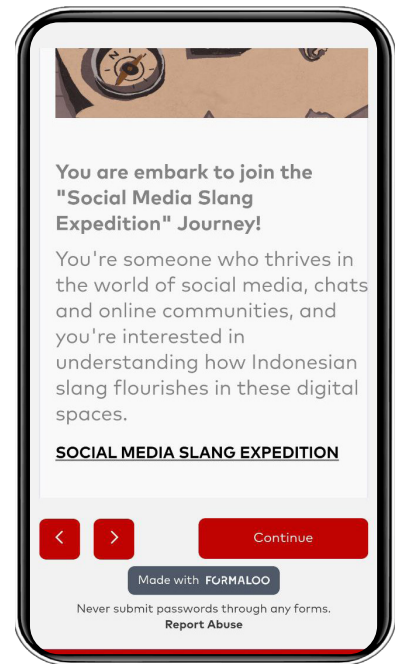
You are embark to join the "Social Media Slang Expedition" Journey!

You're someone who thrives in the world of social media, chats and online communities, and you're interested in understanding how Indonesian slang flourishes in these digital spaces.

SOCIAL MEDIA SLANG EXPEDITION

<

>

Continue

Made with FORMALOO

Never submit passwords through any forms.

Report Abuse